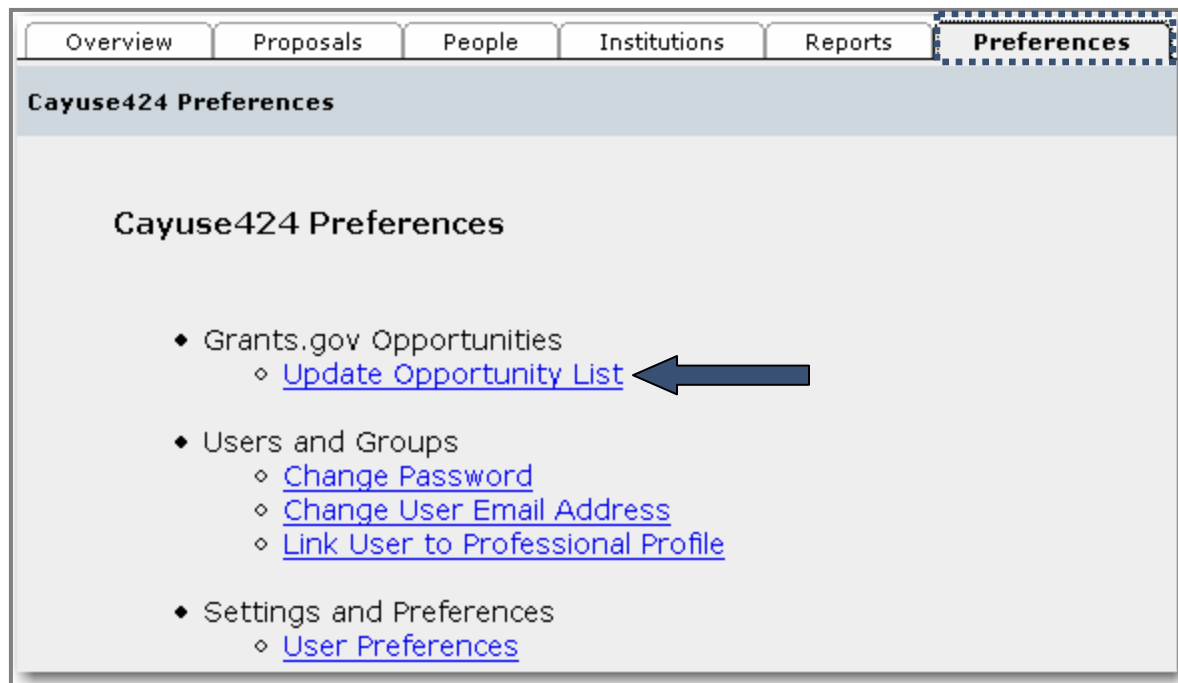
Overview | Proposals | People | Institutions | Reports | Preferences

Cayuse424 Preferences

Cayuse424 Preferences

- Grants.gov Opportunities
  - Update Opportunity List
- Users and Groups
  - Change Password
  - Change User Email Address
  - Link User to Professional Profile
- Settings and Preferences
  - User Preferences